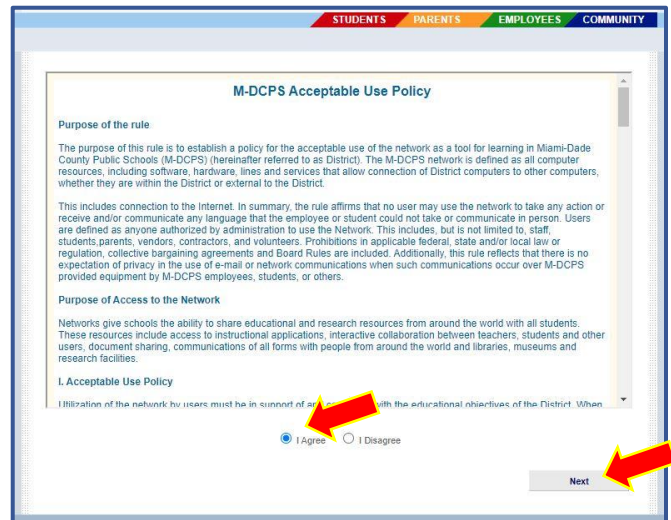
STUDENTS PARENTS EMPLOYEES COMMUNITY

M-DCPS Acceptable Use Policy

Purpose of the rule

The purpose of this rule is to establish a policy for the acceptable use of the network as a tool for learning in Miami-Dade County Public Schools (M-DCPS) (hereinafter referred to as District). The M-DCPS network is defined as all computer resources, including software, hardware, lines and services that allow connection of District computers to other computers, whether they are within the District or external to the District.

This includes connection to the Internet. In summary, the rule affirms that no user may use the network to take any action or receive and/or communicate any language that the employee or student could not take or communicate in person. Users are defined as anyone authorized by administration to use the Network. This includes, but is not limited to, staff, students,parents, vendors, contractors, and volunteers. Prohibitions in applicable federal, state and/or local law or regulation, collective bargaining agreements and Board Rules are included. Additionally, this rule reflects that there is no expectation of privacy in the use of e-mail or network communications when such communications occur over M-DCPS provided equipment by M-DCPS employees, students, or others.

Purpose of Access to the Network

Networks give schools the ability to share educational and research resources from around the world with all students. These resources include access to instructional applications, interactive collaboration between teachers, students and other users, document sharing, communications of all forms with people from around the world and libraries, museums and research facilities.

I. Acceptable Use Policy

Utilization of the network by users must be in support of a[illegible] with the educational objectives of the District. When

I Agree I Disagree

Next